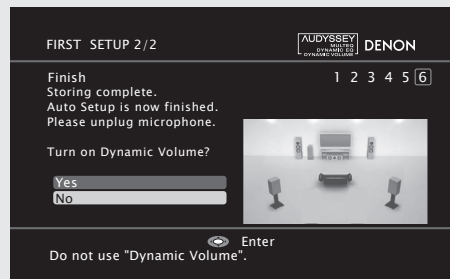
FIRST SETUP 2/2

AUDYSSEY MULTEQ DYNAMIC EQ DYNAMIC VOLUME DENON

Finish
Storing complete.
Auto Setup is now finished.
Please unplug microphone.

1 2 3 4 5 6

Turn on Dynamic Volume?

Yes
No

Enter
Do not use "Dynamic Volume".